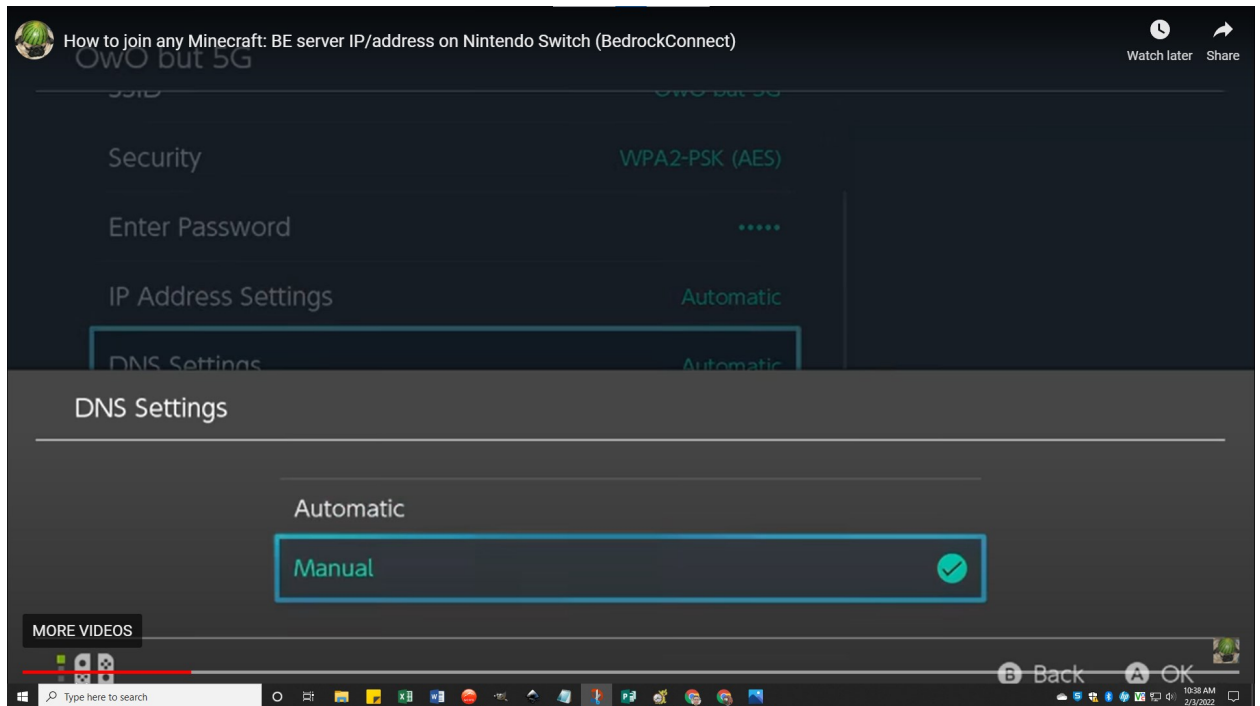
How to join any Minecraft: BE server IP/address on Nintendo Switch (BedrockConnect)

Watch later Share

OwO but 5G

SSID OwO but 5G

Security WPA2-PSK (AES)

Enter Password •••••

IP Address Settings Automatic

DNS Settings Automatic

DNS Settings

Automatic

Manual

MORE VIDEOS

Back OK

Type here to search

10:38 AM 2/3/2022